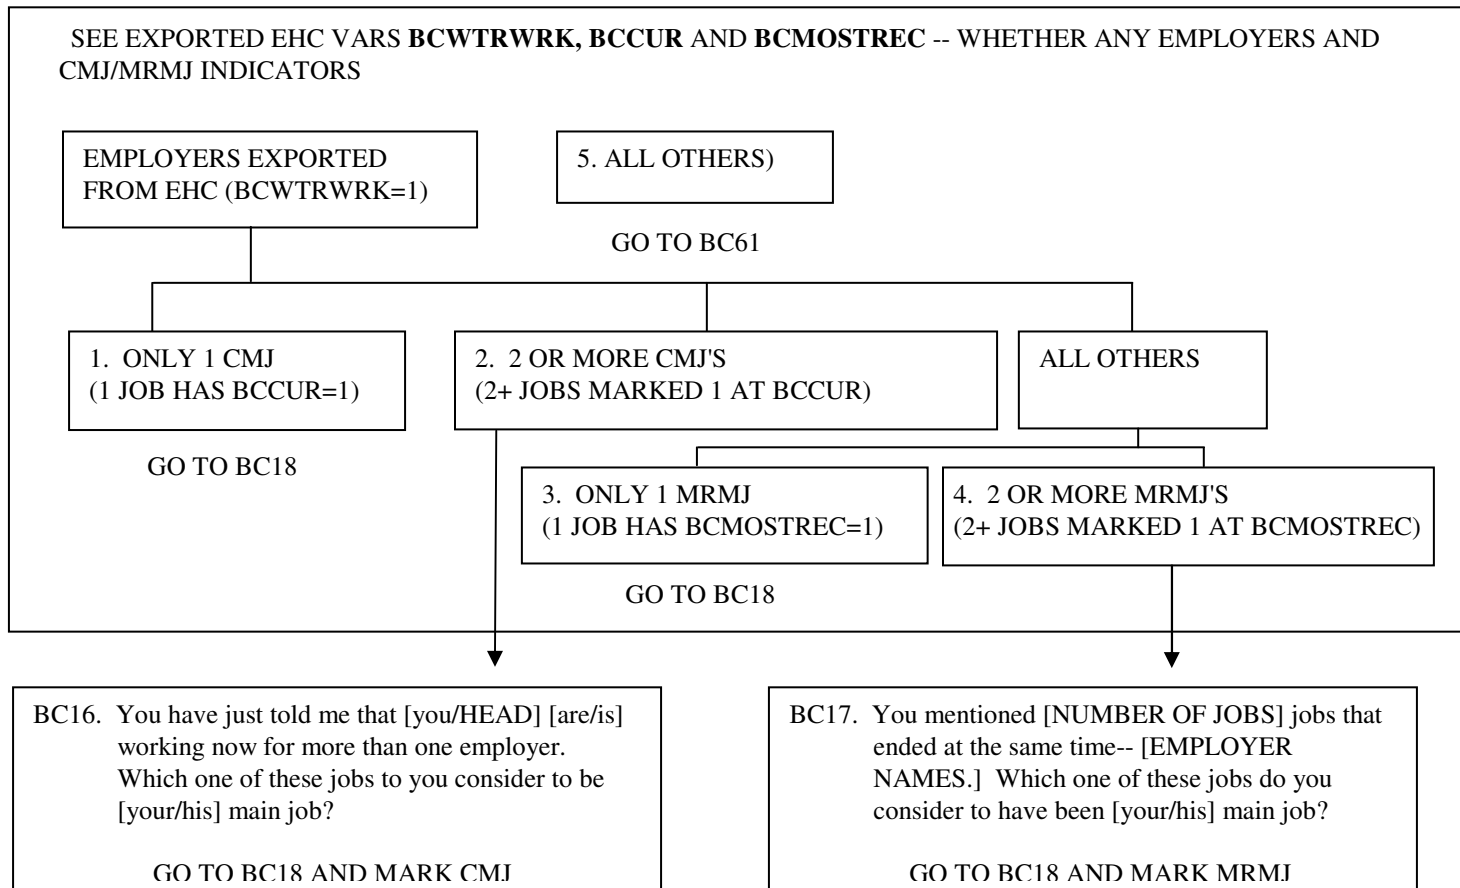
SEE EXPORTED EHC VARS **BCWTRWRK, BCCUR** AND **BCMOSTREC** -- WHETHER ANY EMPLOYERS AND CMJ/MRMJ INDICATORS

EMPLOYERS EXPORTED FROM EHC (BCWTRWRK=1)

5. ALL OTHERS)

GO TO BC61

1. ONLY 1 CMJ (1 JOB HAS BCCUR=1)

GO TO BC18

2. 2 OR MORE CMJ'S (2+ JOBS MARKED 1 AT BCCUR)

ALL OTHERS

3. ONLY 1 MRMJ (1 JOB HAS BCMOSTREC=1)

GO TO BC18

4. 2 OR MORE MRMJ'S (2+ JOBS MARKED 1 AT BCMOSTREC)

BC16. You have just told me that [you/HEAD] [are/is] working now for more than one employer. Which one of these jobs to you consider to be [your/his] main job?

GO TO BC18 AND MARK CMJ

BC17. You mentioned [NUMBER OF JOBS] jobs that ended at the same time-- [EMPLOYER NAMES.] Which one of these jobs do you consider to have been [your/his] main job?

GO TO BC18 AND MARK MRMJ